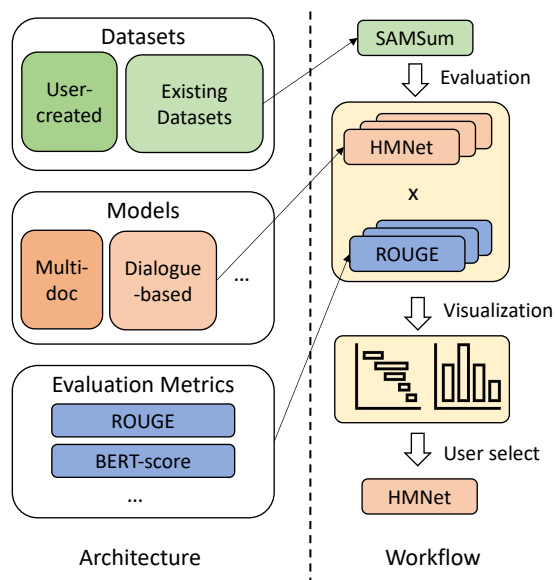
Datasets

User-created

Existing Datasets

Models

Multi-doc

Dialogue-based

...

Evaluation Metrics

ROUGE

BERT-score

...

Architecture

SAMSum

Evaluation

HMNet

x

ROUGE

Visualization

User select

HMNet

Workflow